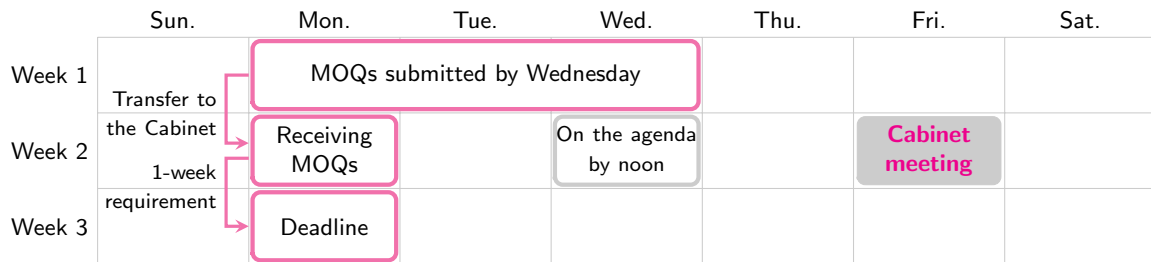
| | Sun. | Mon. | Tue. | Wed. | Thu. | Fri. | Sat. |
|---|---|---|---|---|---|---|---|
| Week 1 | | MOQs submitted by Wednesday | | | | | |
| Week 2 | Transfer to the Cabinet | Receiving MOQs | | On the agenda by noon | | Cabinet meeting | |
| Week 3 | 1-week requirement | Deadline | | | | | |